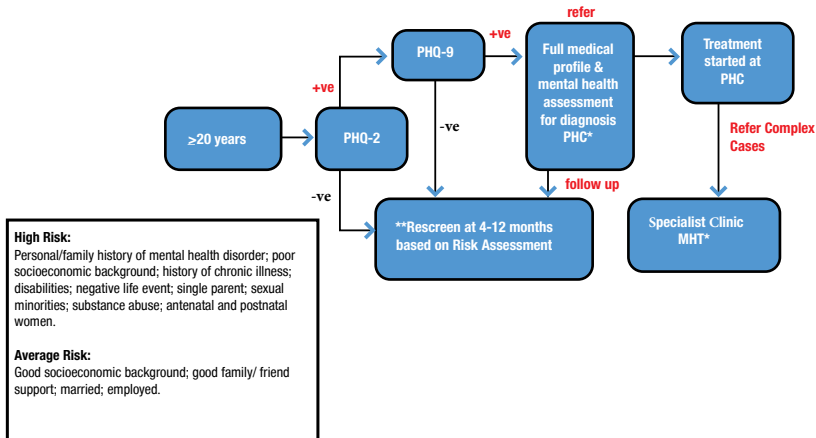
≥20 years

+ve

PHQ-2

-ve

PHQ-9

-ve

+ve

refer

Full medical profile & mental health assessment for diagnosis PHC*

follow up

Treatment started at PHC

Refer Complex Cases

**Rescreen at 4-12 months based on Risk Assessment

Specialist Clinic MHT*

High Risk:
Personal/family history of mental health disorder; poor socioeconomic background; history of chronic illness; disabilities; negative life event; single parent; sexual minorities; substance abuse; antenatal and postnatal women.

Average Risk:
Good socioeconomic background; good family/ friend support; married; employed.